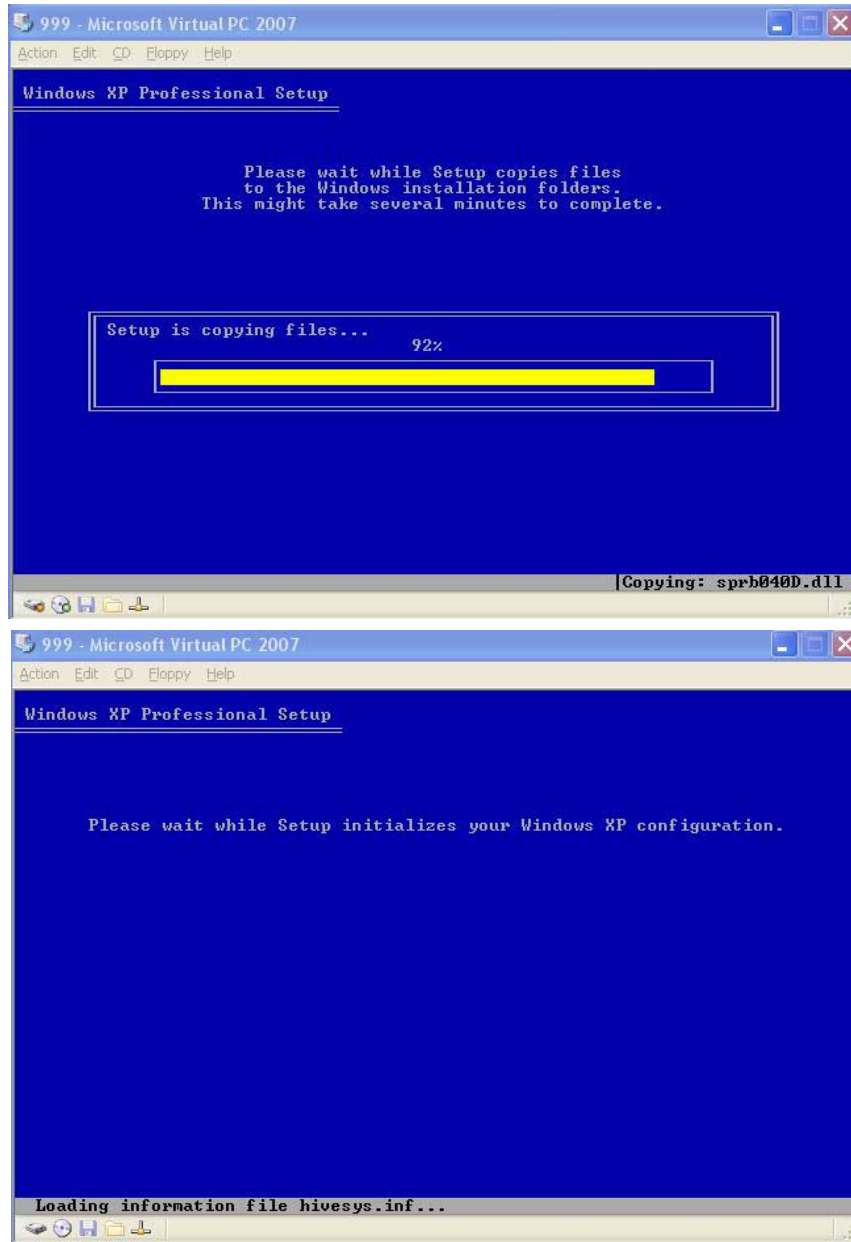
999 - Microsoft Virtual PC 2007

Action Edit CD Floppy Help

Windows XP Professional Setup

Please wait while Setup copies files to the Windows installation folders. This might take several minutes to complete.

Setup is copying files...

92%

Copying: sprb040D.dll

999 - Microsoft Virtual PC 2007

Action Edit CD Floppy Help

Windows XP Professional Setup

Please wait while Setup initializes your Windows XP configuration.

Loading information file hivesys.inf...